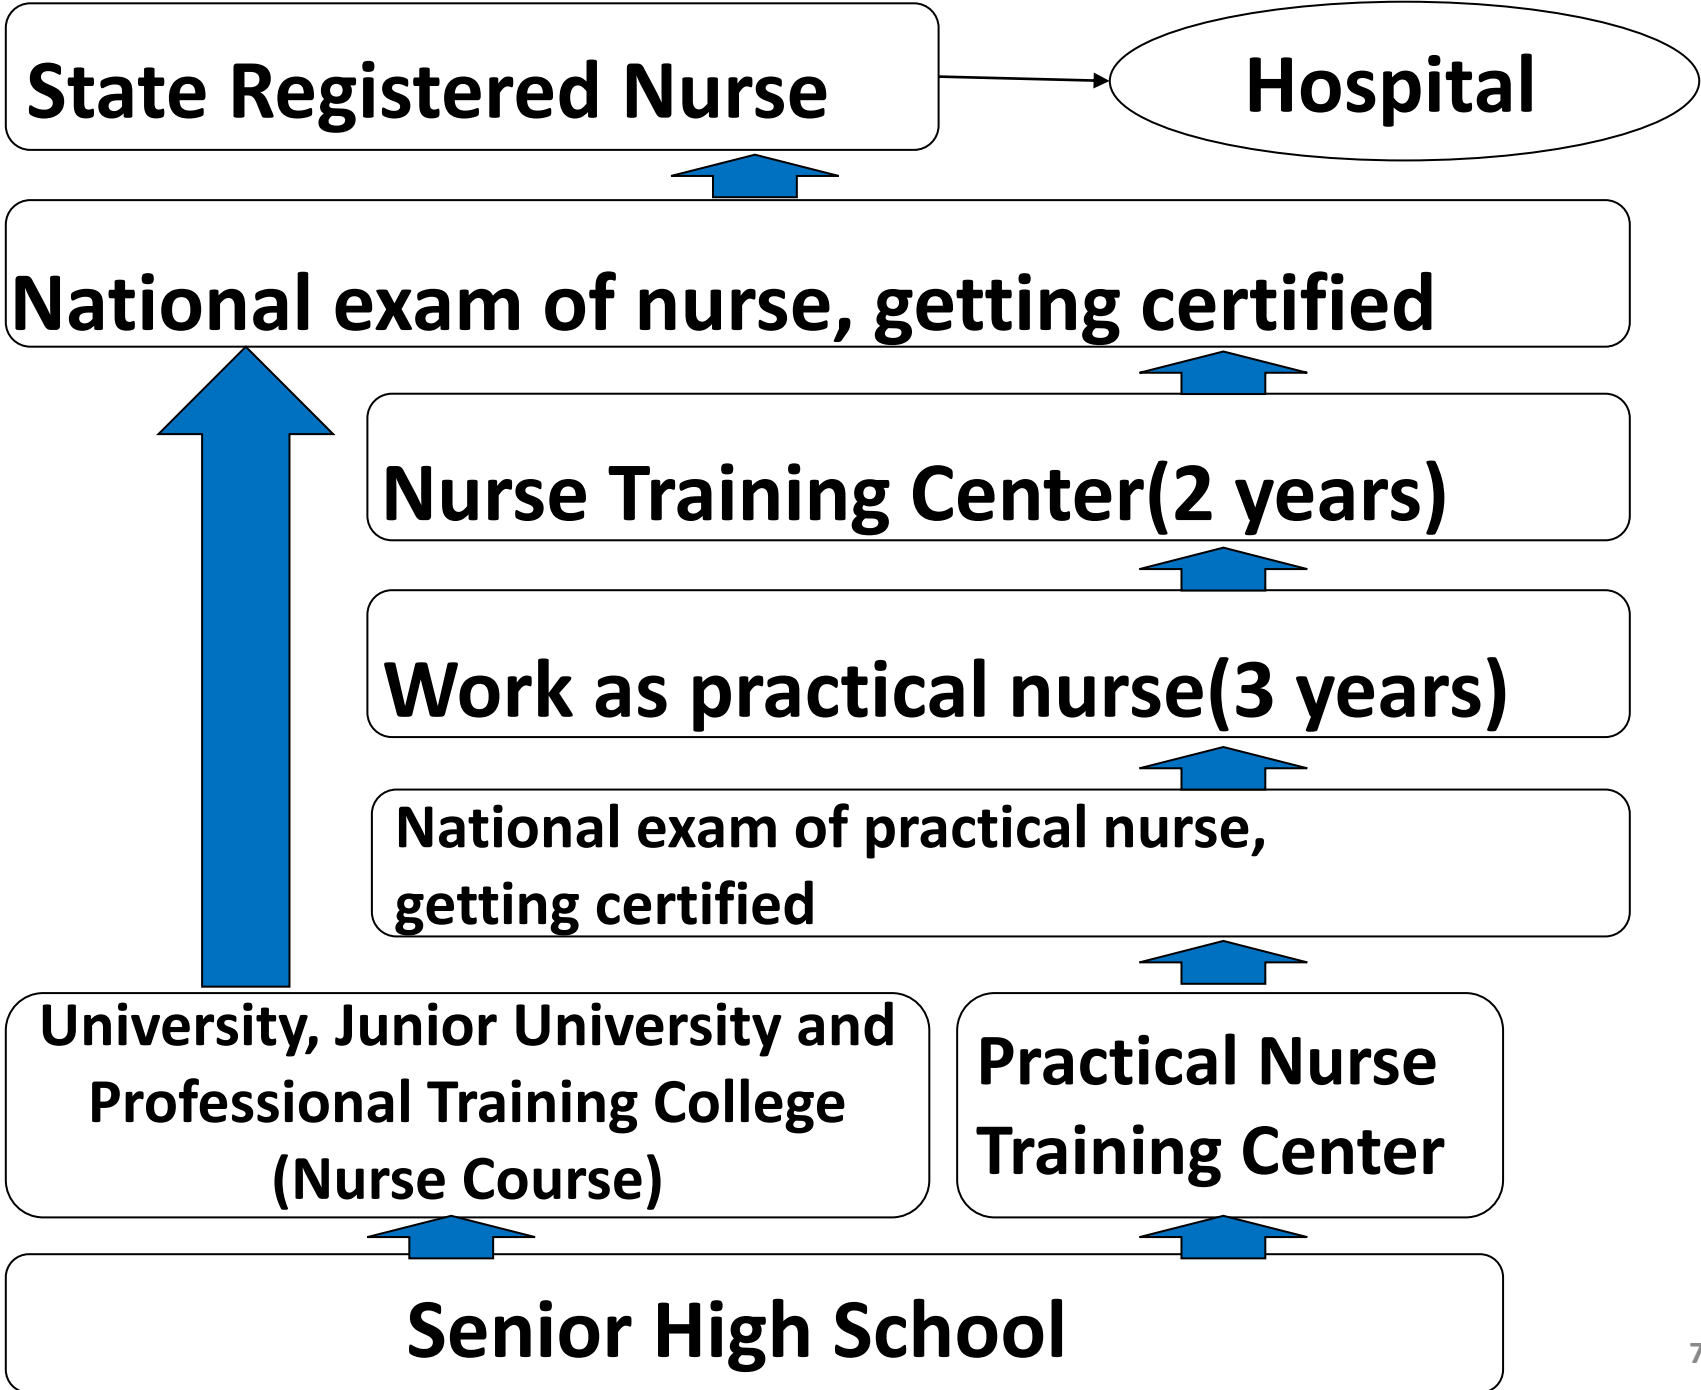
State Registered Nurse

Hospital

National exam of nurse, getting certified

Nurse Training Center(2 years)

Work as practical nurse(3 years)

National exam of practical nurse, getting certified

University, Junior University and Professional Training College (Nurse Course)

Practical Nurse Training Center

Senior High School

7